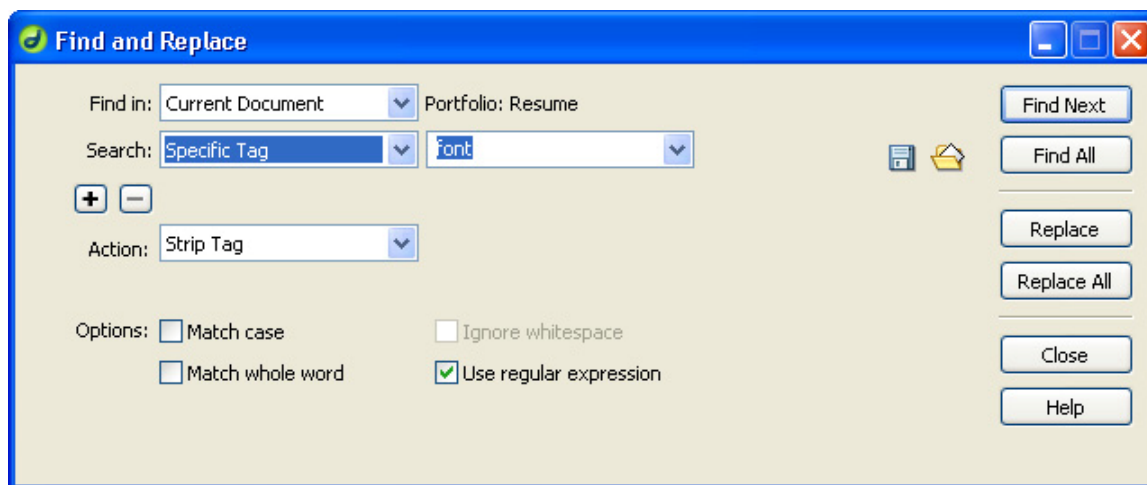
Find and Replace

Find in: Current Document Portfolio: Resume

Search: Specific Tag font

Action: Strip Tag

Options: Match case Ignore whitespace

Match whole word Use regular expression

Find Next

Find All

Replace

Replace All

Close

Help